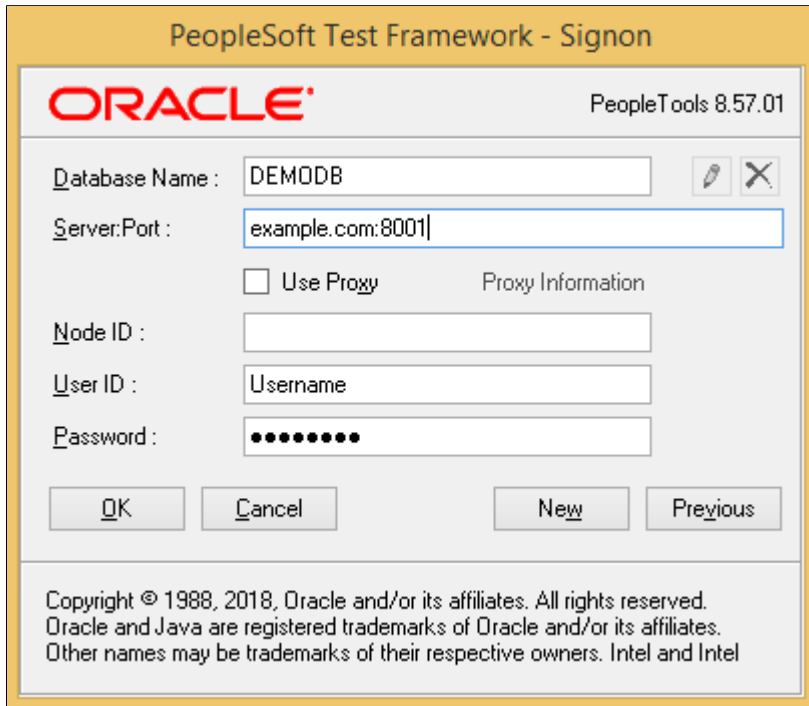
PeopleSoft Test Framework - Signon

ORACLE

PeopleTools 8.57.01

Database Name : DEMODB

Server:Port : example.com:8001

Use Proxy

Proxy Information

Node ID :

User ID : Username

Password : ●●●●●●●●

OK

Cancel

New

Previous

Copyright © 1988, 2018, Oracle and/or its affiliates. All rights reserved. Oracle and Java are registered trademarks of Oracle and/or its affiliates. Other names may be trademarks of their respective owners. Intel and Intel